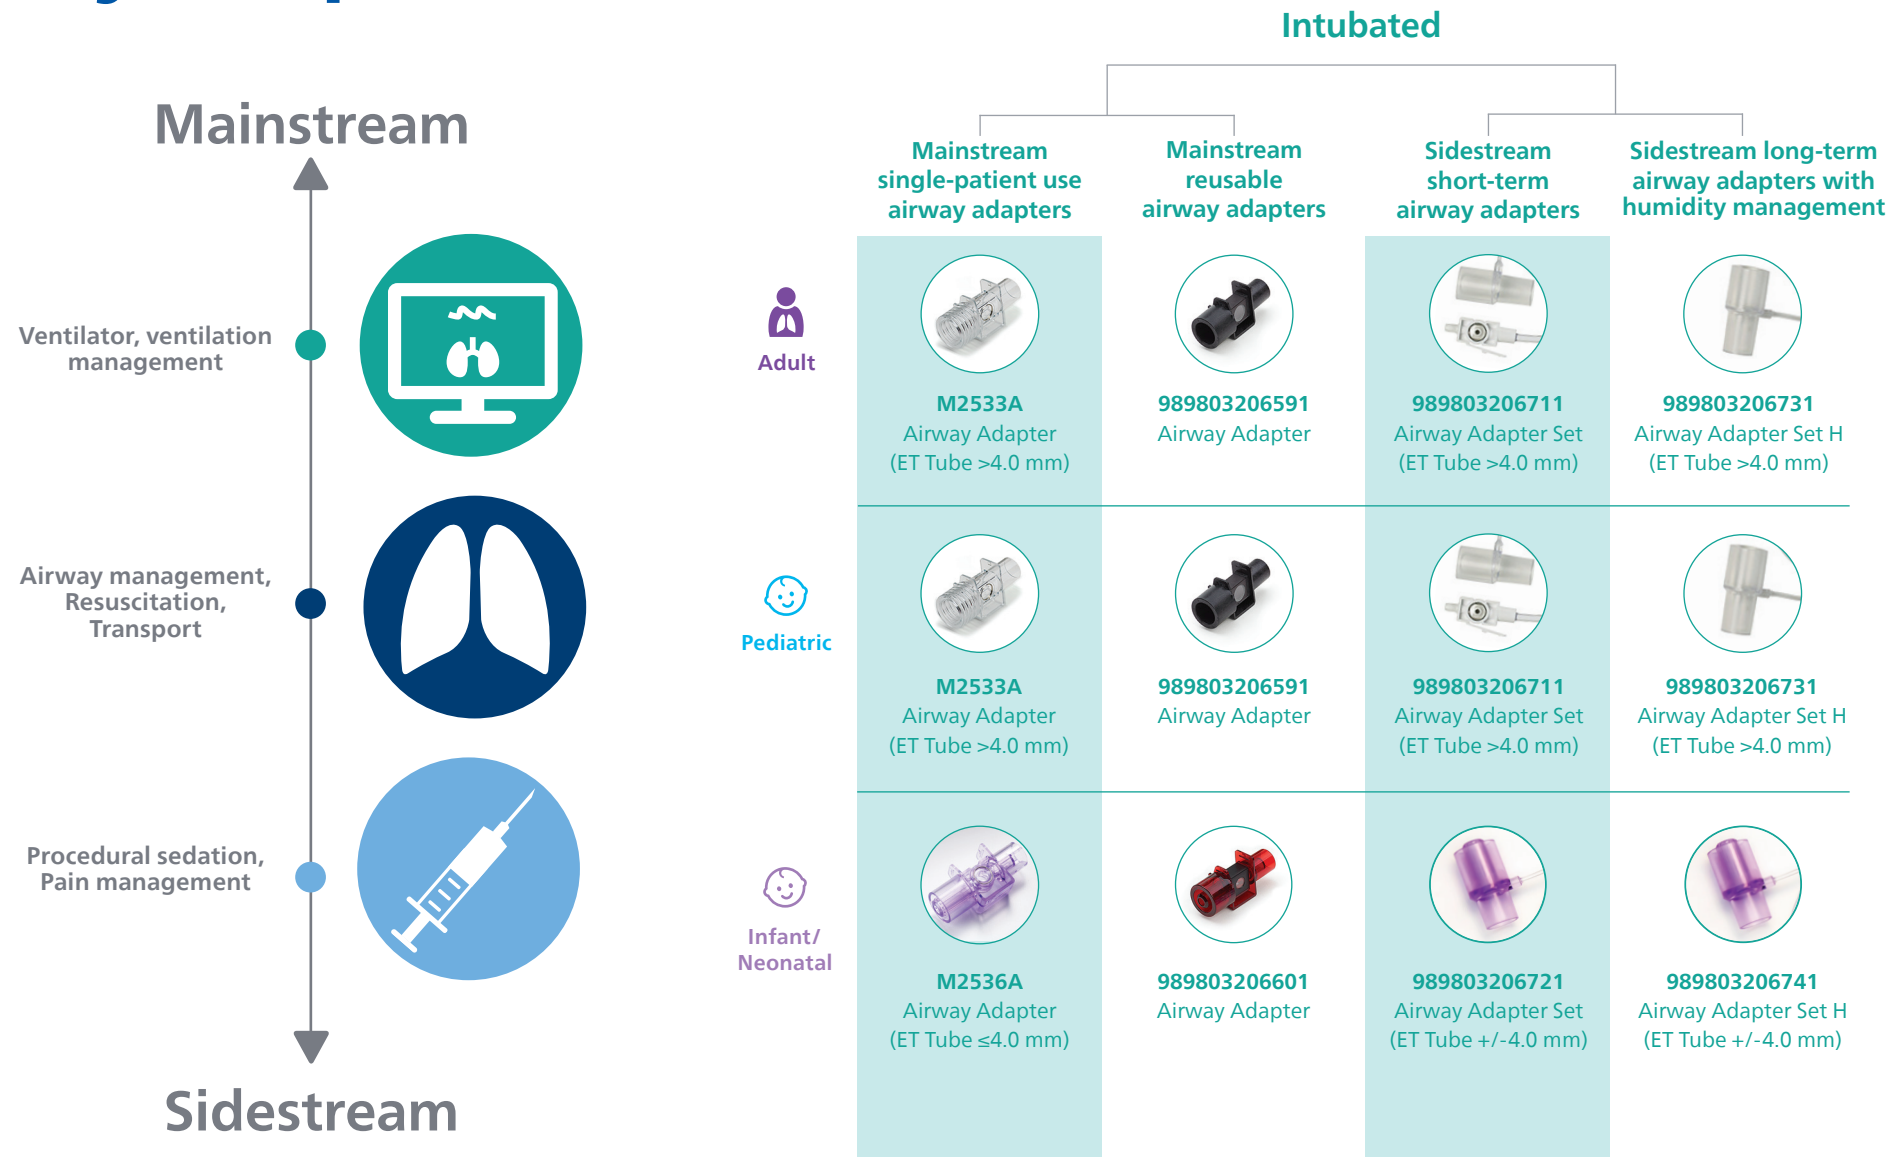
Mainstream

Ventilator, ventilation management

Airway management, Resuscitation, Transport

Procedural sedation, Pain management

Sidestream

Intubated

| | Mainstream single-patient use airway adapters | Mainstream reusable airway adapters | Sidestream short-term airway adapters | Sidestream long-term airway adapters with humidity management |
|---|---|---|---|---|
| Adult | M2533A Airway Adapter (ET Tube >4.0 mm) | 989803206591 Airway Adapter | 989803206711 Airway Adapter Set (ET Tube >4.0 mm) | 989803206731 Airway Adapter Set H (ET Tube >4.0 mm) |
| Pediatric | M2533A Airway Adapter (ET Tube >4.0 mm) | 989803206591 Airway Adapter | 989803206711 Airway Adapter Set (ET Tube >4.0 mm) | 989803206731 Airway Adapter Set H (ET Tube >4.0 mm) |
| Infant/ Neonatal | M2536A Airway Adapter (ET Tube ≤4.0 mm) | 989803206601 Airway Adapter | 989803206721 Airway Adapter Set (ET Tube +/-4.0 mm) | 989803206741 Airway Adapter Set H (ET Tube +/-4.0 mm) |